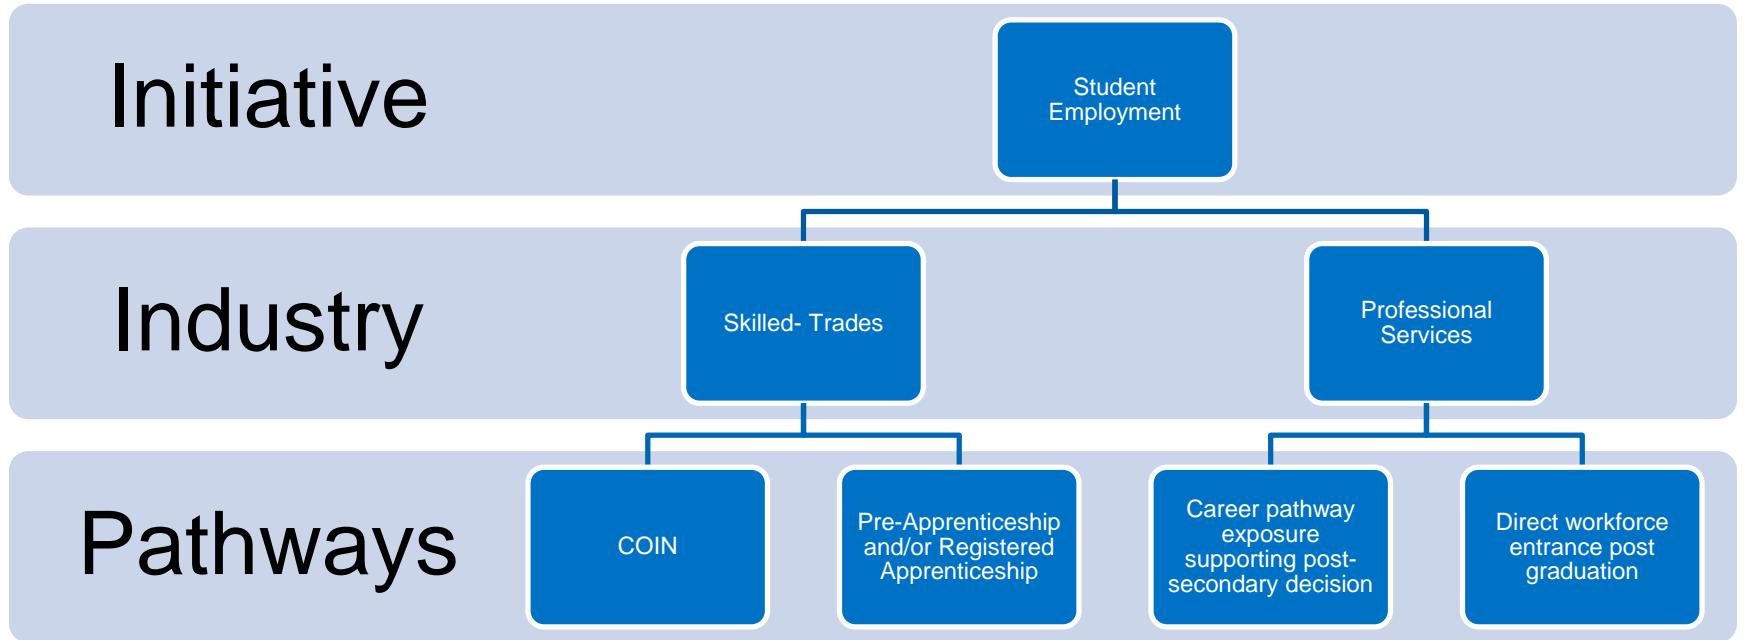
Initiative

Student Employment

Industry

Skilled- Trades

Professional Services

Pathways

COIN

Pre-Apprenticeship and/or Registered Apprenticeship

Career pathway exposure supporting post-secondary decision

Direct workforce entrance post graduation